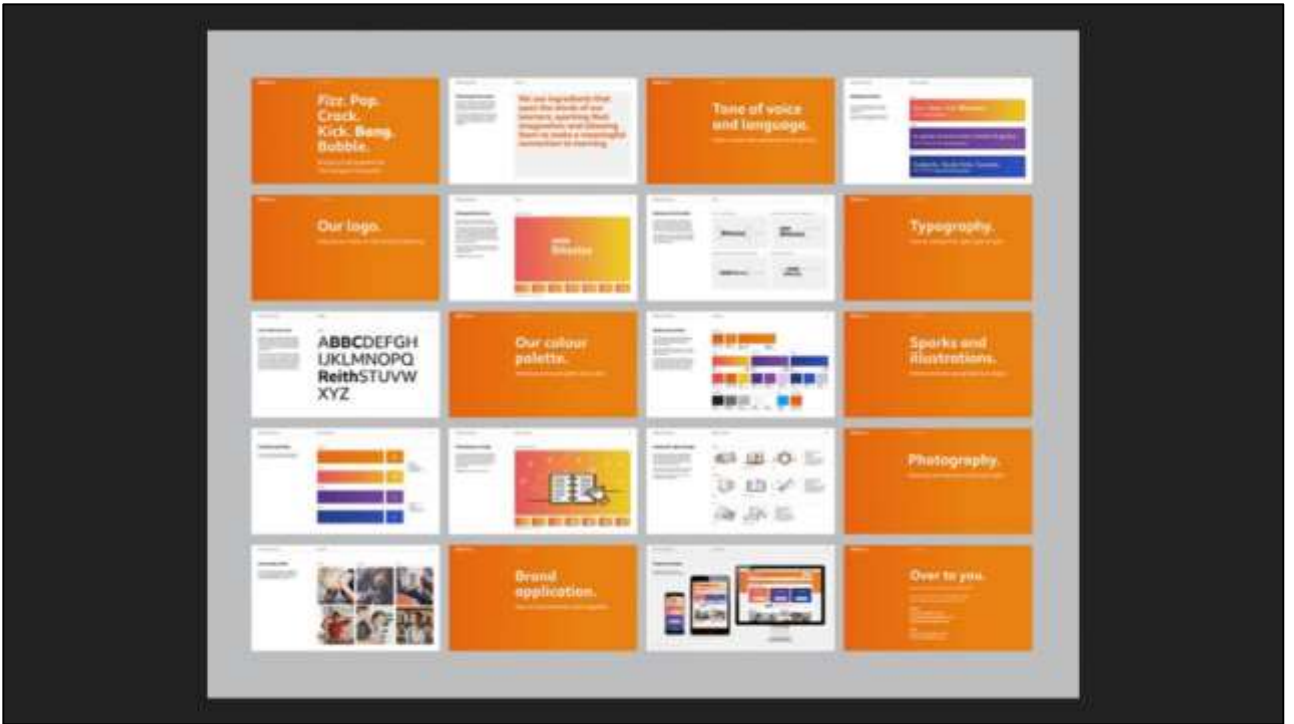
Fizz. Pop. Crack. Kick. Bang. Bubble.

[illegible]

We are ingredients that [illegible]

Tone of voice and language.

Our logo.

Typography.

ABBCDEFGH IJKLMNOPQ ReithSTUVW XYZ

Our colour palette.

Sparks and illustrations.

Photography.

Brand application.

Over to you.